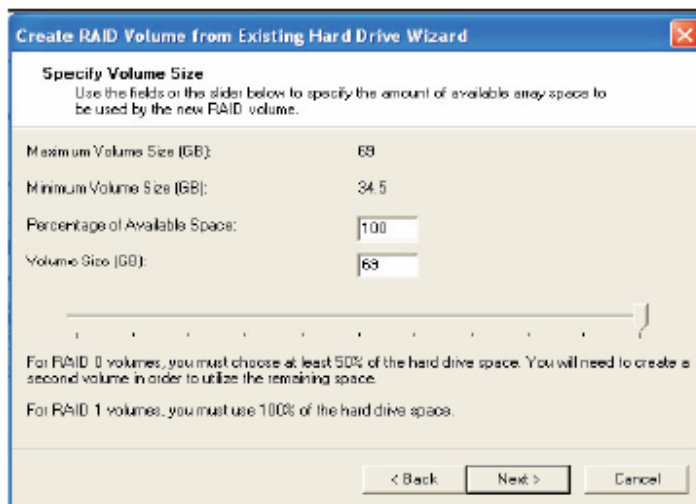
Create RAID Volume from Existing Hard Drive Wizard

Specify Volume Size
Use the fields or the slider below to specify the amount of available array space to be used by the new RAID volume.

Maximum Volume Size (GB): 69

Minimum Volume Size (GB): 34.5

Percentage of Available Space: 100

Volume Size (GB): 69

For RAID 0 volumes, you must choose at least 50% of the hard drive space. You will need to create a second volume in order to utilize the remaining space.

For RAID 1 volumes, you must use 100% of the hard drive space.

< Back Next > Cancel